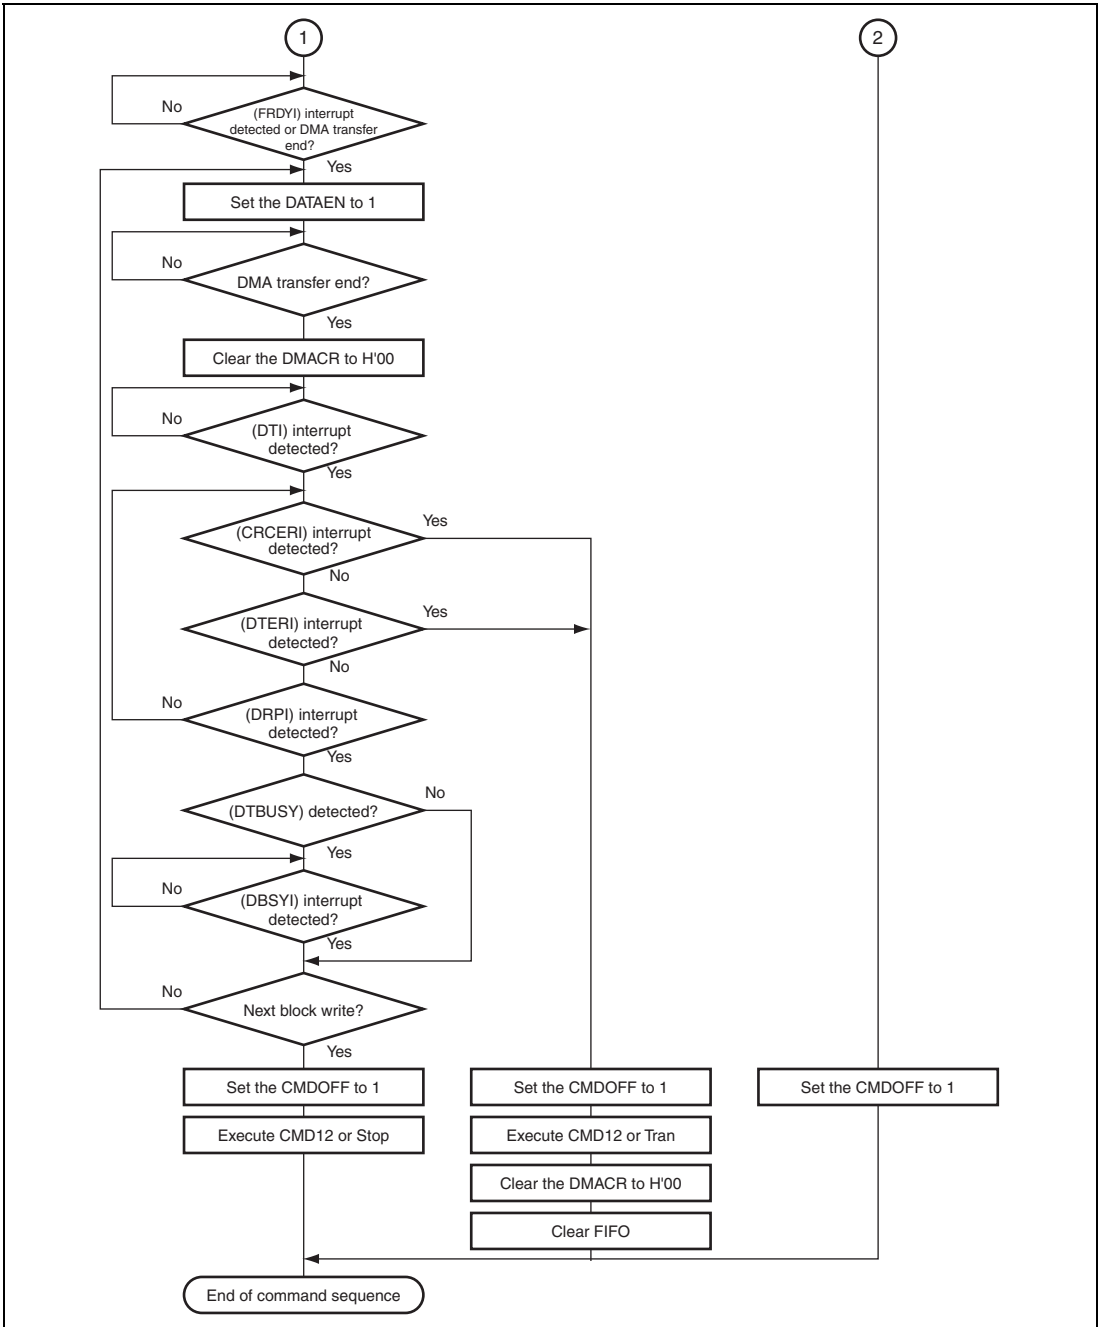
1

2

No

(FRDYI) interrupt detected or DMA transfer end?

Yes

Set the DATAEN to 1

No

DMA transfer end?

Yes

Clear the DMACR to H'00

No

(DTI) interrupt detected?

Yes

(CRCERI) interrupt detected?

Yes

No

(DTERI) interrupt detected?

Yes

No

No

(DRPI) interrupt detected?

Yes

(DTBUSY) detected?

No

Yes

No

(DBSYI) interrupt detected?

Yes

No

Next block write?

Yes

Set the CMDOFF to 1

Execute CMD12 or Stop

Set the CMDOFF to 1

Execute CMD12 or Tran

Clear the DMACR to H'00

Clear FIFO

Set the CMDOFF to 1

End of command sequence